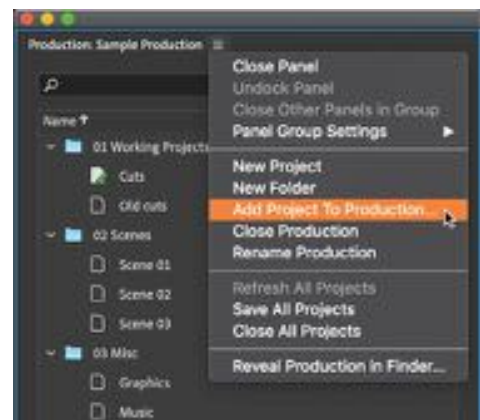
Production: Sample Production

Name

01 Working Projects

Cuts

Old cuts

02 Scenes

Scene 01

Scene 02

Scene 03

03 Misc

Graphics

Music

Close Panel
Undock Panel
Close Other Panels in Group
Panel Group Settings

New Project
New Folder
Add Project To Production...
Close Production
Rename Production

Refresh All Projects
Save All Projects
Close All Projects

Reveal Production in Finder...